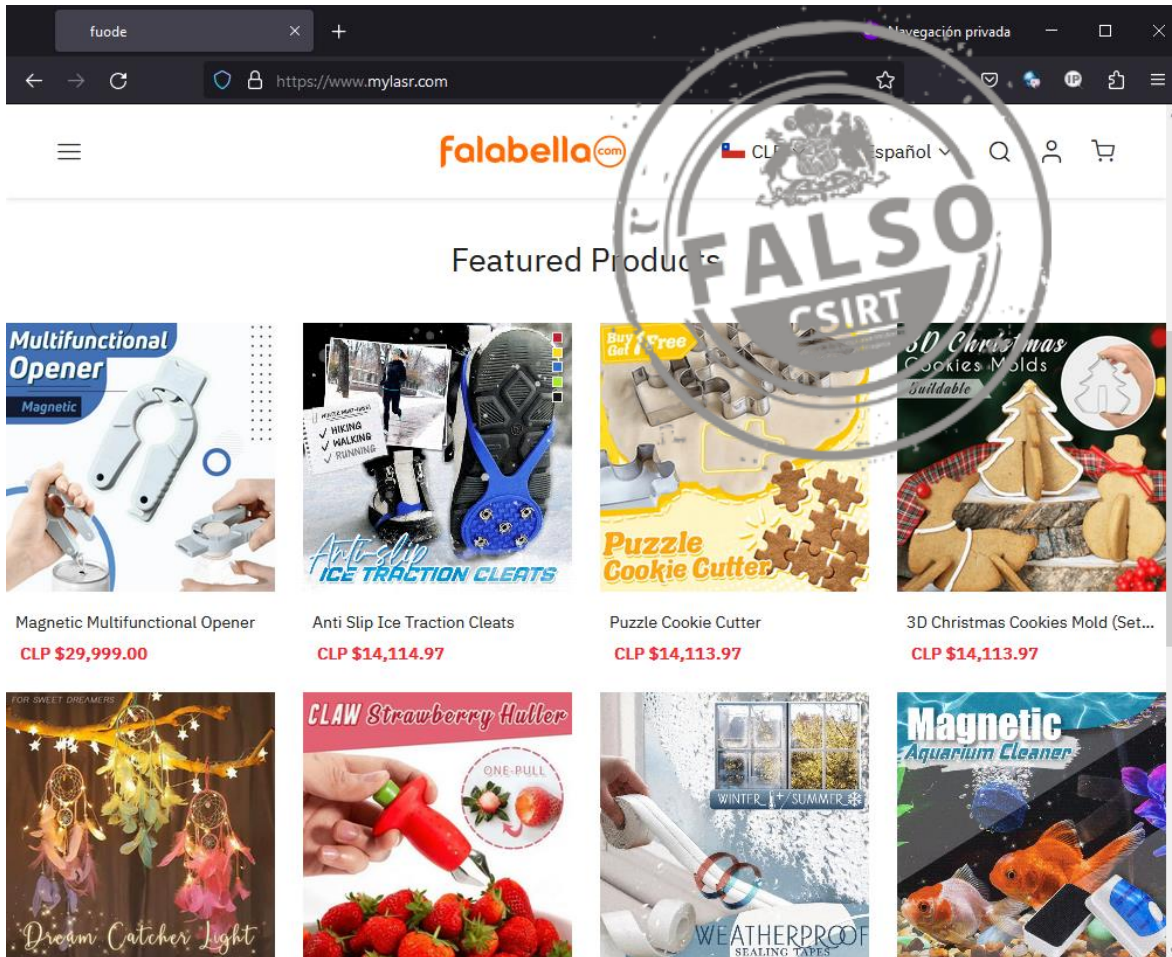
fuode
Navegación privada
https://www.mylasr.com

falabella com
CL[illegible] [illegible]spañol

FALSO
CSIRT

Featured Produc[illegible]

Multifunctional Opener
Magnetic

HIKING
WALKING
RUNNING
Anti-slip ICE TRACTION CLEATS

Buy 1 Get 1 Free
Puzzle Cookie Cutter

3D Christmas Cookies Molds
Buildable

Magnetic Multifunctional Opener
CLP $29,999.00

Anti Slip Ice Traction Cleats
CLP $14,114.97

Puzzle Cookie Cutter
CLP $14,113.97

3D Christmas Cookies Mold (Set...
CLP $14,113.97

FOR SWEET DREAMERS
Dream Catcher Light

CLAW Strawberry Huller
ONE-PULL

WINTER SUMMER
WEATHERPROOF
SEALING TAPES

Magnetic
Aquarium Cleaner